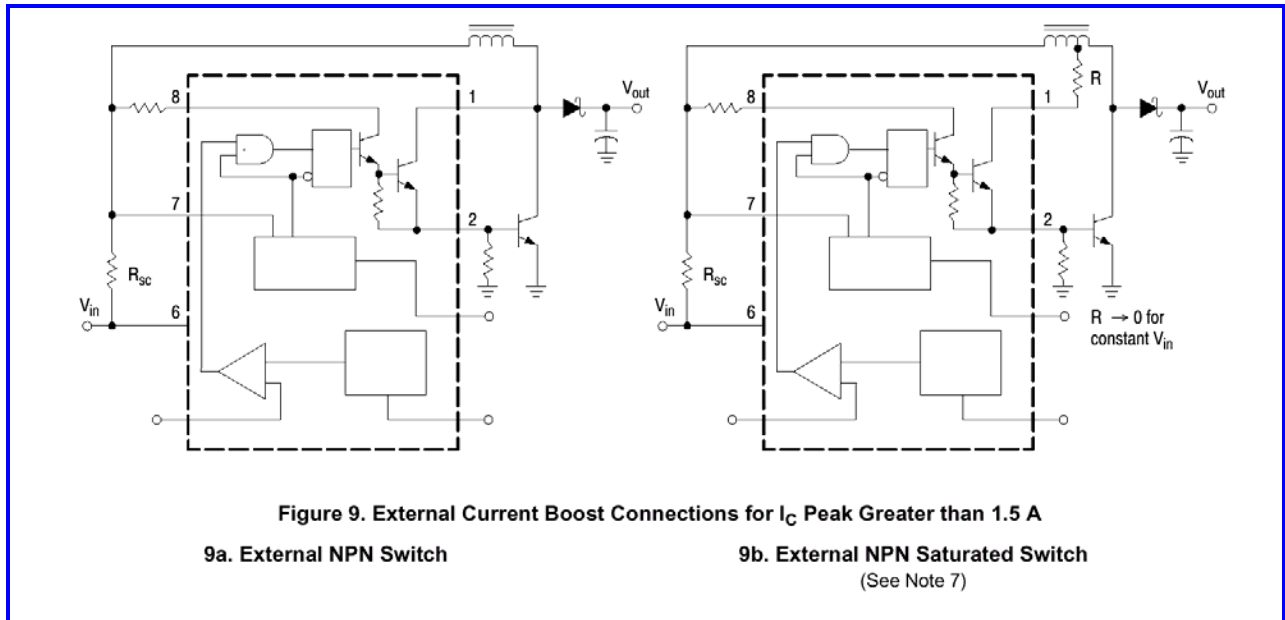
8
1
$V_{out}$
7
2
$R_{sc}$
$V_{in}$
6

8
1
R
$V_{out}$
7
2
$R_{sc}$
$V_{in}$
6
R $\rightarrow$ 0 for constant $V_{in}$

Figure 9. External Current Boost Connections for $I_C$ Peak Greater than 1.5 A

9a. External NPN Switch

9b. External NPN Saturated Switch
(See Note 7)